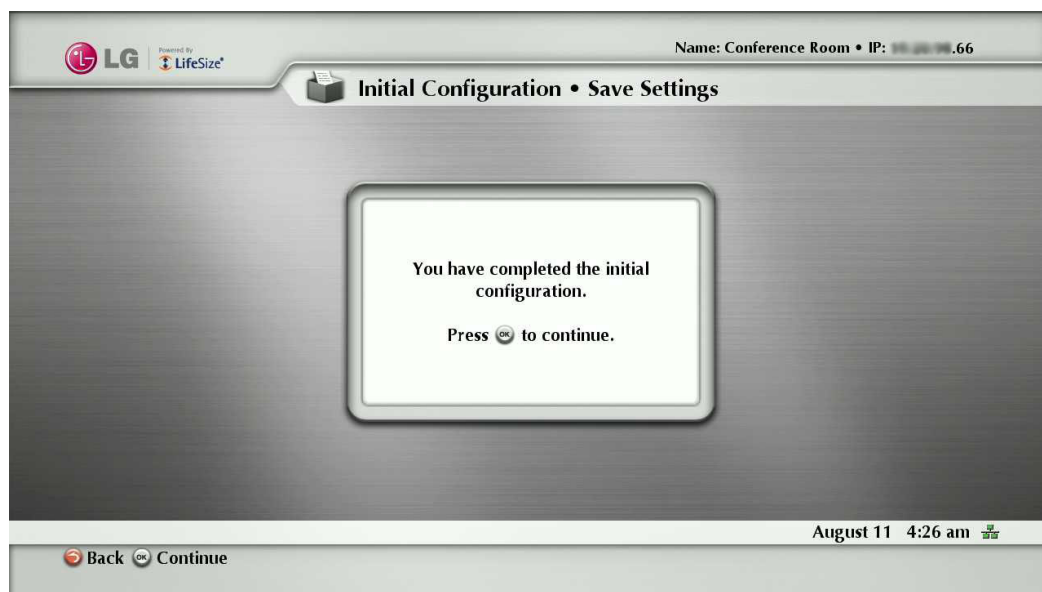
LG Powered By LifeSize

Name: Conference Room • IP: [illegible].66

Initial Configuration • Save Settings

You have completed the initial configuration.

Press OK to continue.

August 11 4:26 am

Back OK Continue